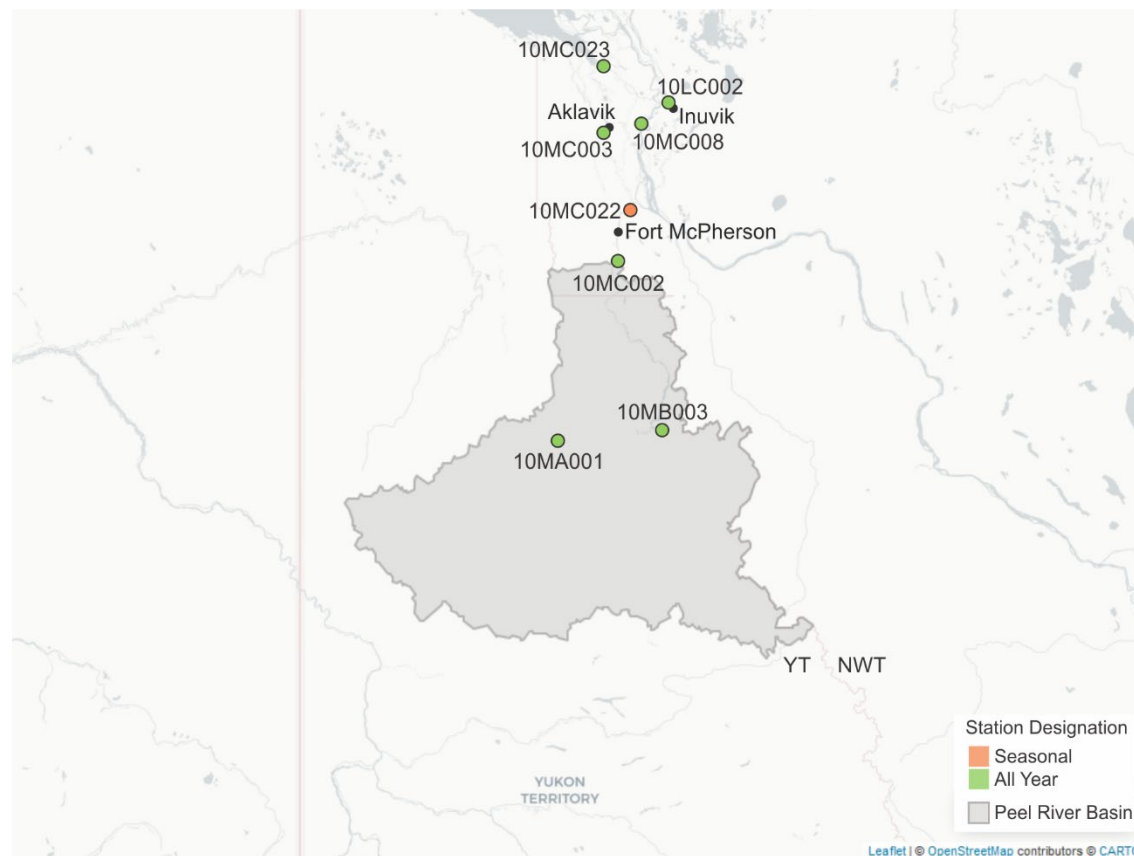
10MC023
10LC002
Aklavik
Inuvik
10MC003
10MC008
10MC022
Fort McPherson
10MC002
10MB003
10MA001
YT
NWT
YUKON TERRITORY
Station Designation
Seasonal
All Year
Peel River Basin
Leaflet | © OpenStreetMap contributors © CART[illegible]